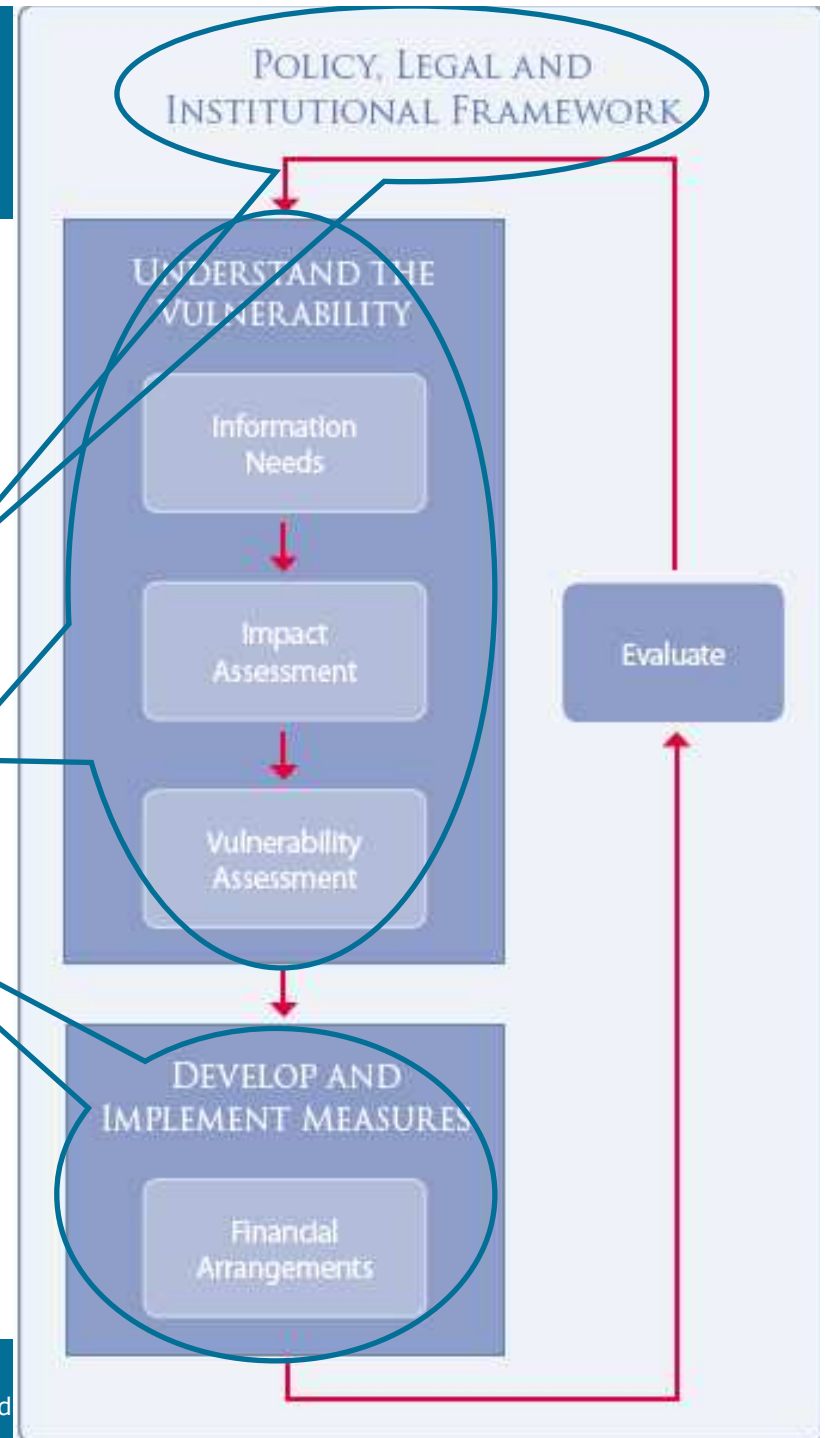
POLICY, LEGAL AND INSTITUTIONAL FRAMEWORK

UNDERSTAND THE VULNERABILITY

Information Needs

Impact Assessment

Vulnerability Assessment

Evaluate

DEVELOP AND IMPLEMENT MEASURES

Financial Arrangements

d